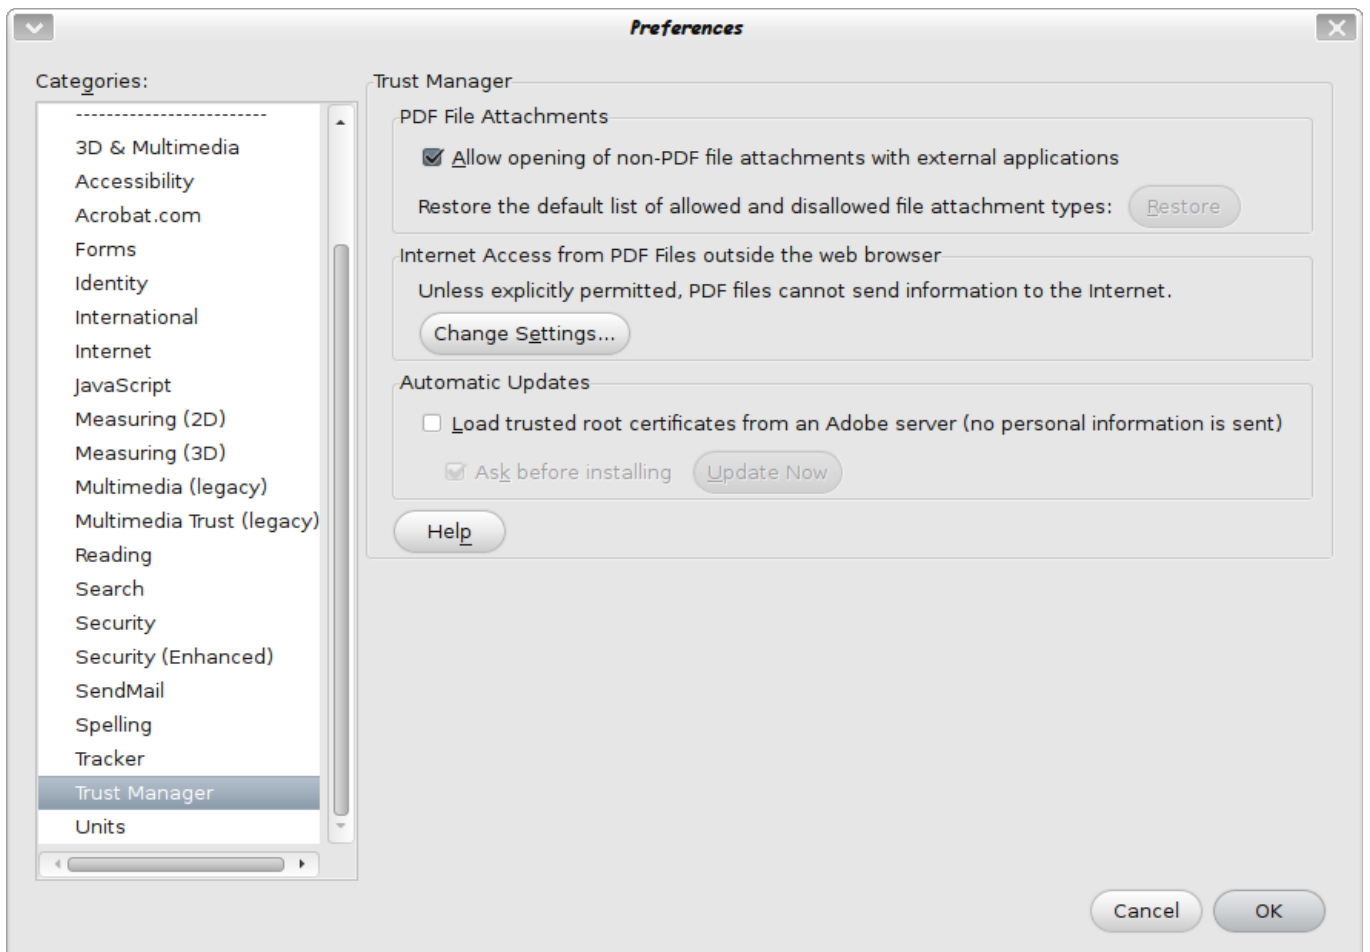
Preferences

Categories:

------------------------
3D & Multimedia
Accessibility
Acrobat.com
Forms
Identity
International
Internet
JavaScript
Measuring (2D)
Measuring (3D)
Multimedia (legacy)
Multimedia Trust (legacy)
Reading
Search
Security
Security (Enhanced)
SendMail
Spelling
Tracker
Trust Manager
Units

Trust Manager

PDF File Attachments

Allow opening of non-PDF file attachments with external applications

Restore the default list of allowed and disallowed file attachment types: Restore

Internet Access from PDF Files outside the web browser

Unless explicitly permitted, PDF files cannot send information to the Internet.

Change Settings...

Automatic Updates

Load trusted root certificates from an Adobe server (no personal information is sent)

Ask before installing Update Now

Help

Cancel OK